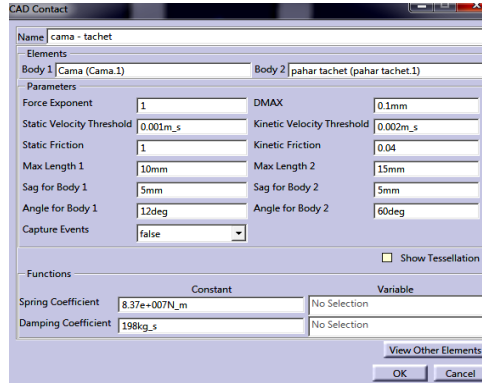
CAD Contact

Name cama - tachet

Elements
Body 1 Cama (Cama.1)
Body 2 pahar tachet (pahar tachet.1)

Parameters
Force Exponent 1
DMAX 0.1mm
Static Velocity Threshold 0.001m_s
Kinetic Velocity Threshold 0.002m_s
Static Friction 1
Kinetic Friction 0.04
Max Length 1 10mm
Max Length 2 15mm
Sag for Body 1 5mm
Sag for Body 2 5mm
Angle for Body 1 12deg
Angle for Body 2 60deg
Capture Events false

Show Tessellation

Functions
| | Constant | Variable |
|---|---|---|
| Spring Coefficient | 8.37e+007N_m | No Selection |
| Damping Coefficient | 198kg_s | No Selection |

View Other Elements

OK Cancel